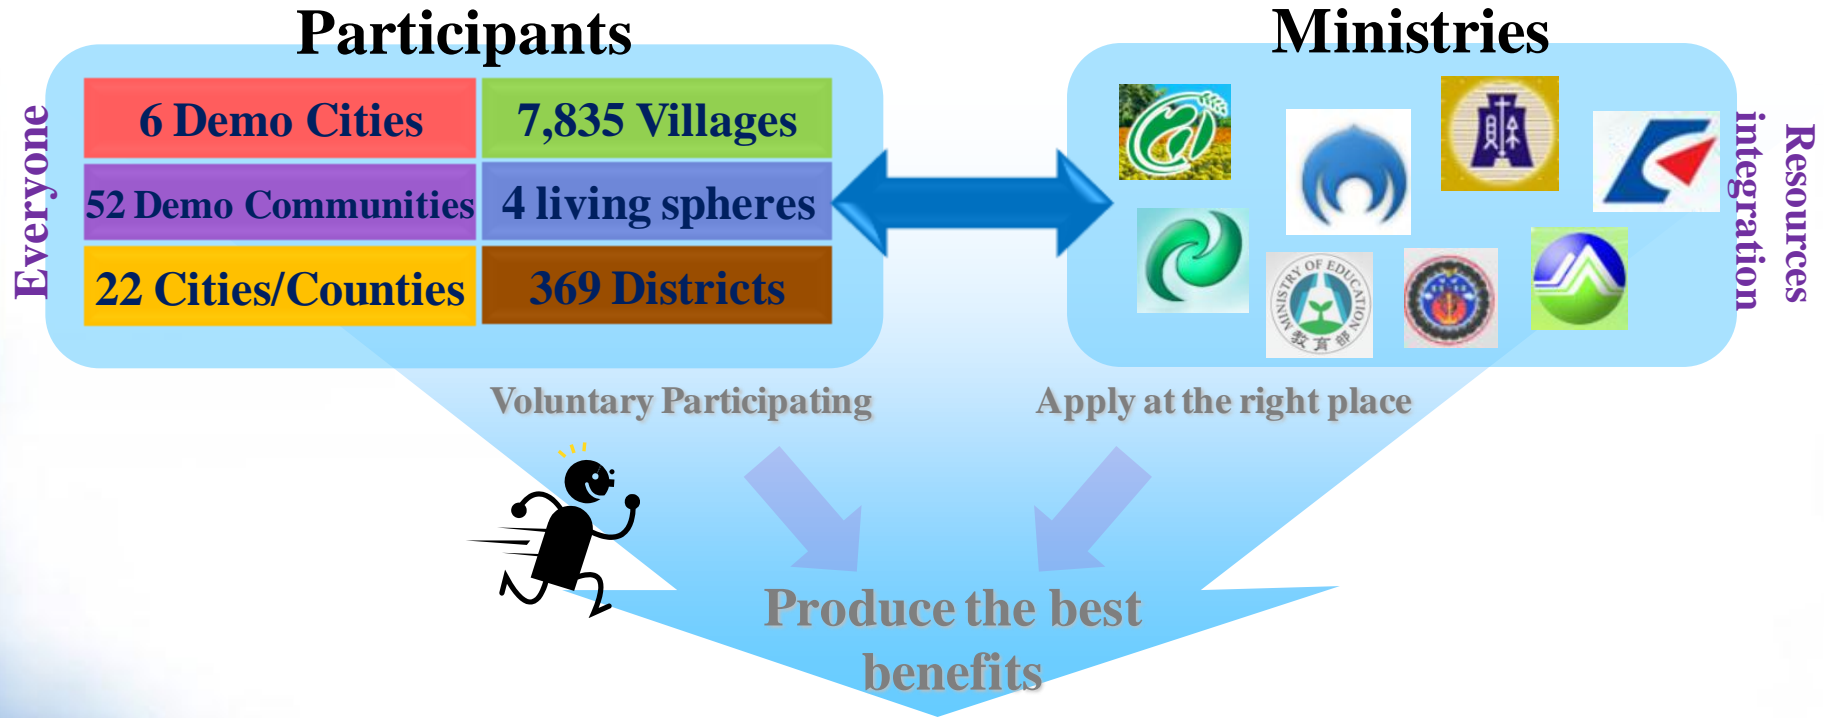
Participants

Everyone

| 6 Demo Cities | 7,835 Villages |
|---|---|
| 52 Demo Communities | 4 living spheres |
| 22 Cities/Counties | 369 Districts |

Ministries

MINISTRY OF EDUCATION 教育部

Resources integration

Voluntary Participating

Apply at the right place

Produce the best benefits